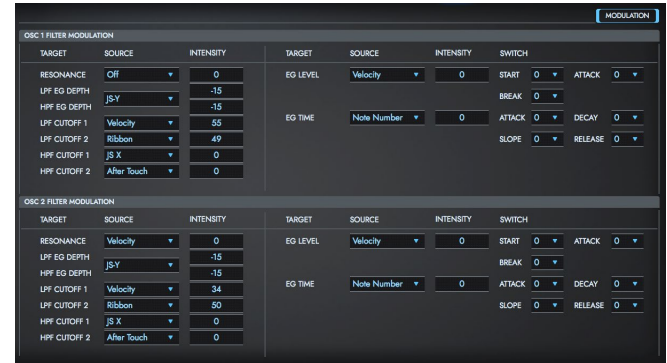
MODULATION

OSC 1 FILTER MODULATION

| TARGET | SOURCE | INTENSITY |
|---|---|---|
| RESONANCE | Off | 0 |
| LPF EG DEPTH | JS-Y | -15 |
| HPF EG DEPTH | | -15 |
| LPF CUTOFF 1 | Velocity | 55 |
| LPF CUTOFF 2 | Ribbon | 49 |
| HPF CUTOFF 1 | JS X | 0 |
| HPF CUTOFF 2 | After Touch | 0 |

| TARGET | SOURCE | INTENSITY | SWITCH | | | |
|---|---|---|---|---|---|---|
| EG LEVEL | Velocity | 0 | START | 0 | ATTACK | 0 |
| | | | BREAK | 0 | | |
| EG TIME | Note Number | 0 | ATTACK | 0 | DECAY | 0 |
| | | | SLOPE | 0 | RELEASE | 0 |

OSC 2 FILTER MODULATION

| TARGET | SOURCE | INTENSITY |
|---|---|---|
| RESONANCE | Velocity | 0 |
| LPF EG DEPTH | JS-Y | -15 |
| HPF EG DEPTH | | -15 |
| LPF CUTOFF 1 | Velocity | 34 |
| LPF CUTOFF 2 | Ribbon | 50 |
| HPF CUTOFF 1 | JS X | 0 |
| HPF CUTOFF 2 | After Touch | 0 |

| TARGET | SOURCE | INTENSITY | SWITCH | | | |
|---|---|---|---|---|---|---|
| EG LEVEL | Velocity | 0 | START | 0 | ATTACK | 0 |
| | | | BREAK | 0 | | |
| EG TIME | Note Number | 0 | ATTACK | 0 | DECAY | 0 |
| | | | SLOPE | 0 | RELEASE | 0 |